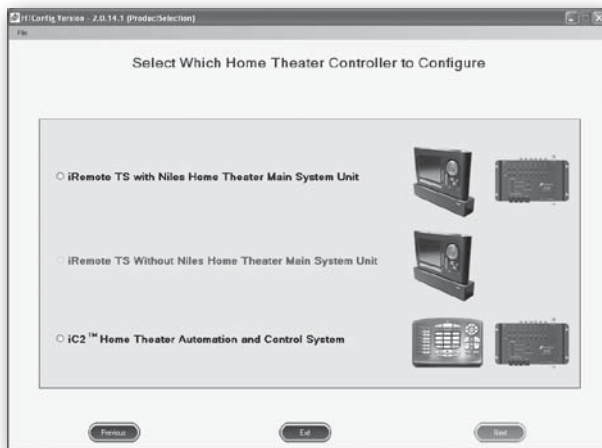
rf iConfig Version - 2.0.14.1 (ProductSelection)

File

Select Which Home Theater Controller to Configure

iRemote TS with Niles Home Theater Main System Unit

iRemote TS Without Niles Home Theater Main System Unit

iC2™ Home Theater Automation and Control System

Previous

Exit

Next